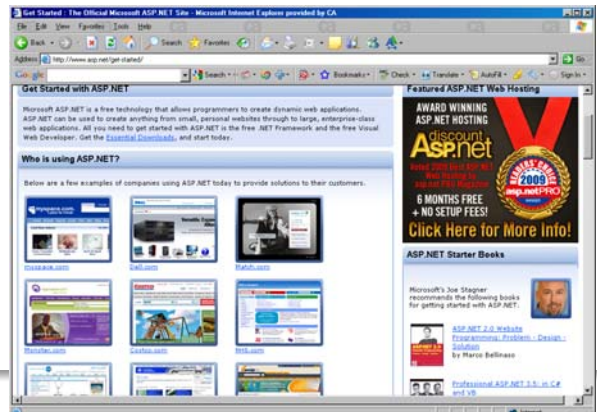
Get Started : The Official Microsoft ASP.NET Site - Microsoft Internet Explorer provided by CA

File Edit View Favorites Tools Help

Back Search Favorites

Address http://www.asp.net/get-started/ Go

Google Search Bookmarks Check Translate AutoFill Sign In

Get Started with ASP.NET

Microsoft ASP.NET is a free technology that allows programmers to create dynamic web applications. ASP.NET can be used to create anything from small, personal websites through to large, enterprise-class web applications. All you need to get started with ASP.NET is the free .NET Framework and the free Visual Web Developer. Get the Essential Downloads, and start today.

Who is using ASP.NET?

Below are a few examples of companies using ASP.NET today to provide solutions to their customers.

myspace.com

Dell.com

Match.com

Monster.com

Costco.com

MHS.com

Featured ASP.NET Web Hosting

AWARD WINNING ASP.NET HOSTING

discount ASP.net

Voted 2009 Best ASP.NET Web Hosting by asp.netPRO Magazine

READERS' CHOICE 2009 asp.netPRO

6 MONTHS FREE + NO SETUP FEES!

Click Here for More Info!

ASP.NET Starter Books

Microsoft's Joe Stagner recommends the following books for getting started with ASP.NET.

ASP.NET 2.0 Website Programming: Problem - Design - Solution

by Marco Bellinaso

Professional ASP.NET 3.5: in C# and VB